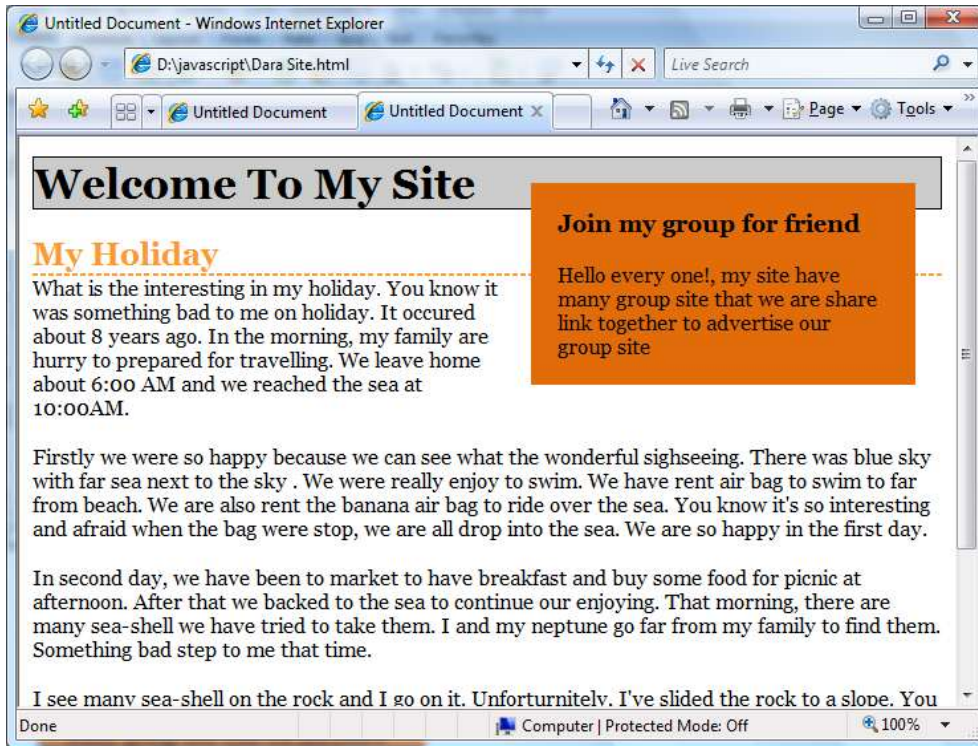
Untitled Document - Windows Internet Explorer

D:\javascript\Dara Site.html

Live Search

Untitled Document

Untitled Document

Page ▾ Tools ▾

Welcome To My Site

Join my group for friend

Hello every one!, my site have many group site that we are share link together to advertise our group site

My Holiday

What is the interesting in my holiday. You know it was something bad to me on holiday. It occured about 8 years ago. In the morning, my family are hurry to prepared for travelling. We leave home about 6:00 AM and we reached the sea at 10:00AM.

Firstly we were so happy because we can see what the wonderful sighseeing. There was blue sky with far sea next to the sky . We were really enjoy to swim. We have rent air bag to swim to far from beach. We are also rent the banana air bag to ride over the sea. You know it's so interesting and afraid when the bag were stop, we are all drop into the sea. We are so happy in the first day.

In second day, we have been to market to have breakfast and buy some food for picnic at afternoon. After that we backed to the sea to continue our enjoying. That morning, there are many sea-shell we have tried to take them. I and my neptune go far from my family to find them. Something bad step to me that time.

I see many sea-shell on the rock and I go on it. Unforturnitely, I've slided the rock to a slope. You

Done

Computer | Protected Mode: Off

100%